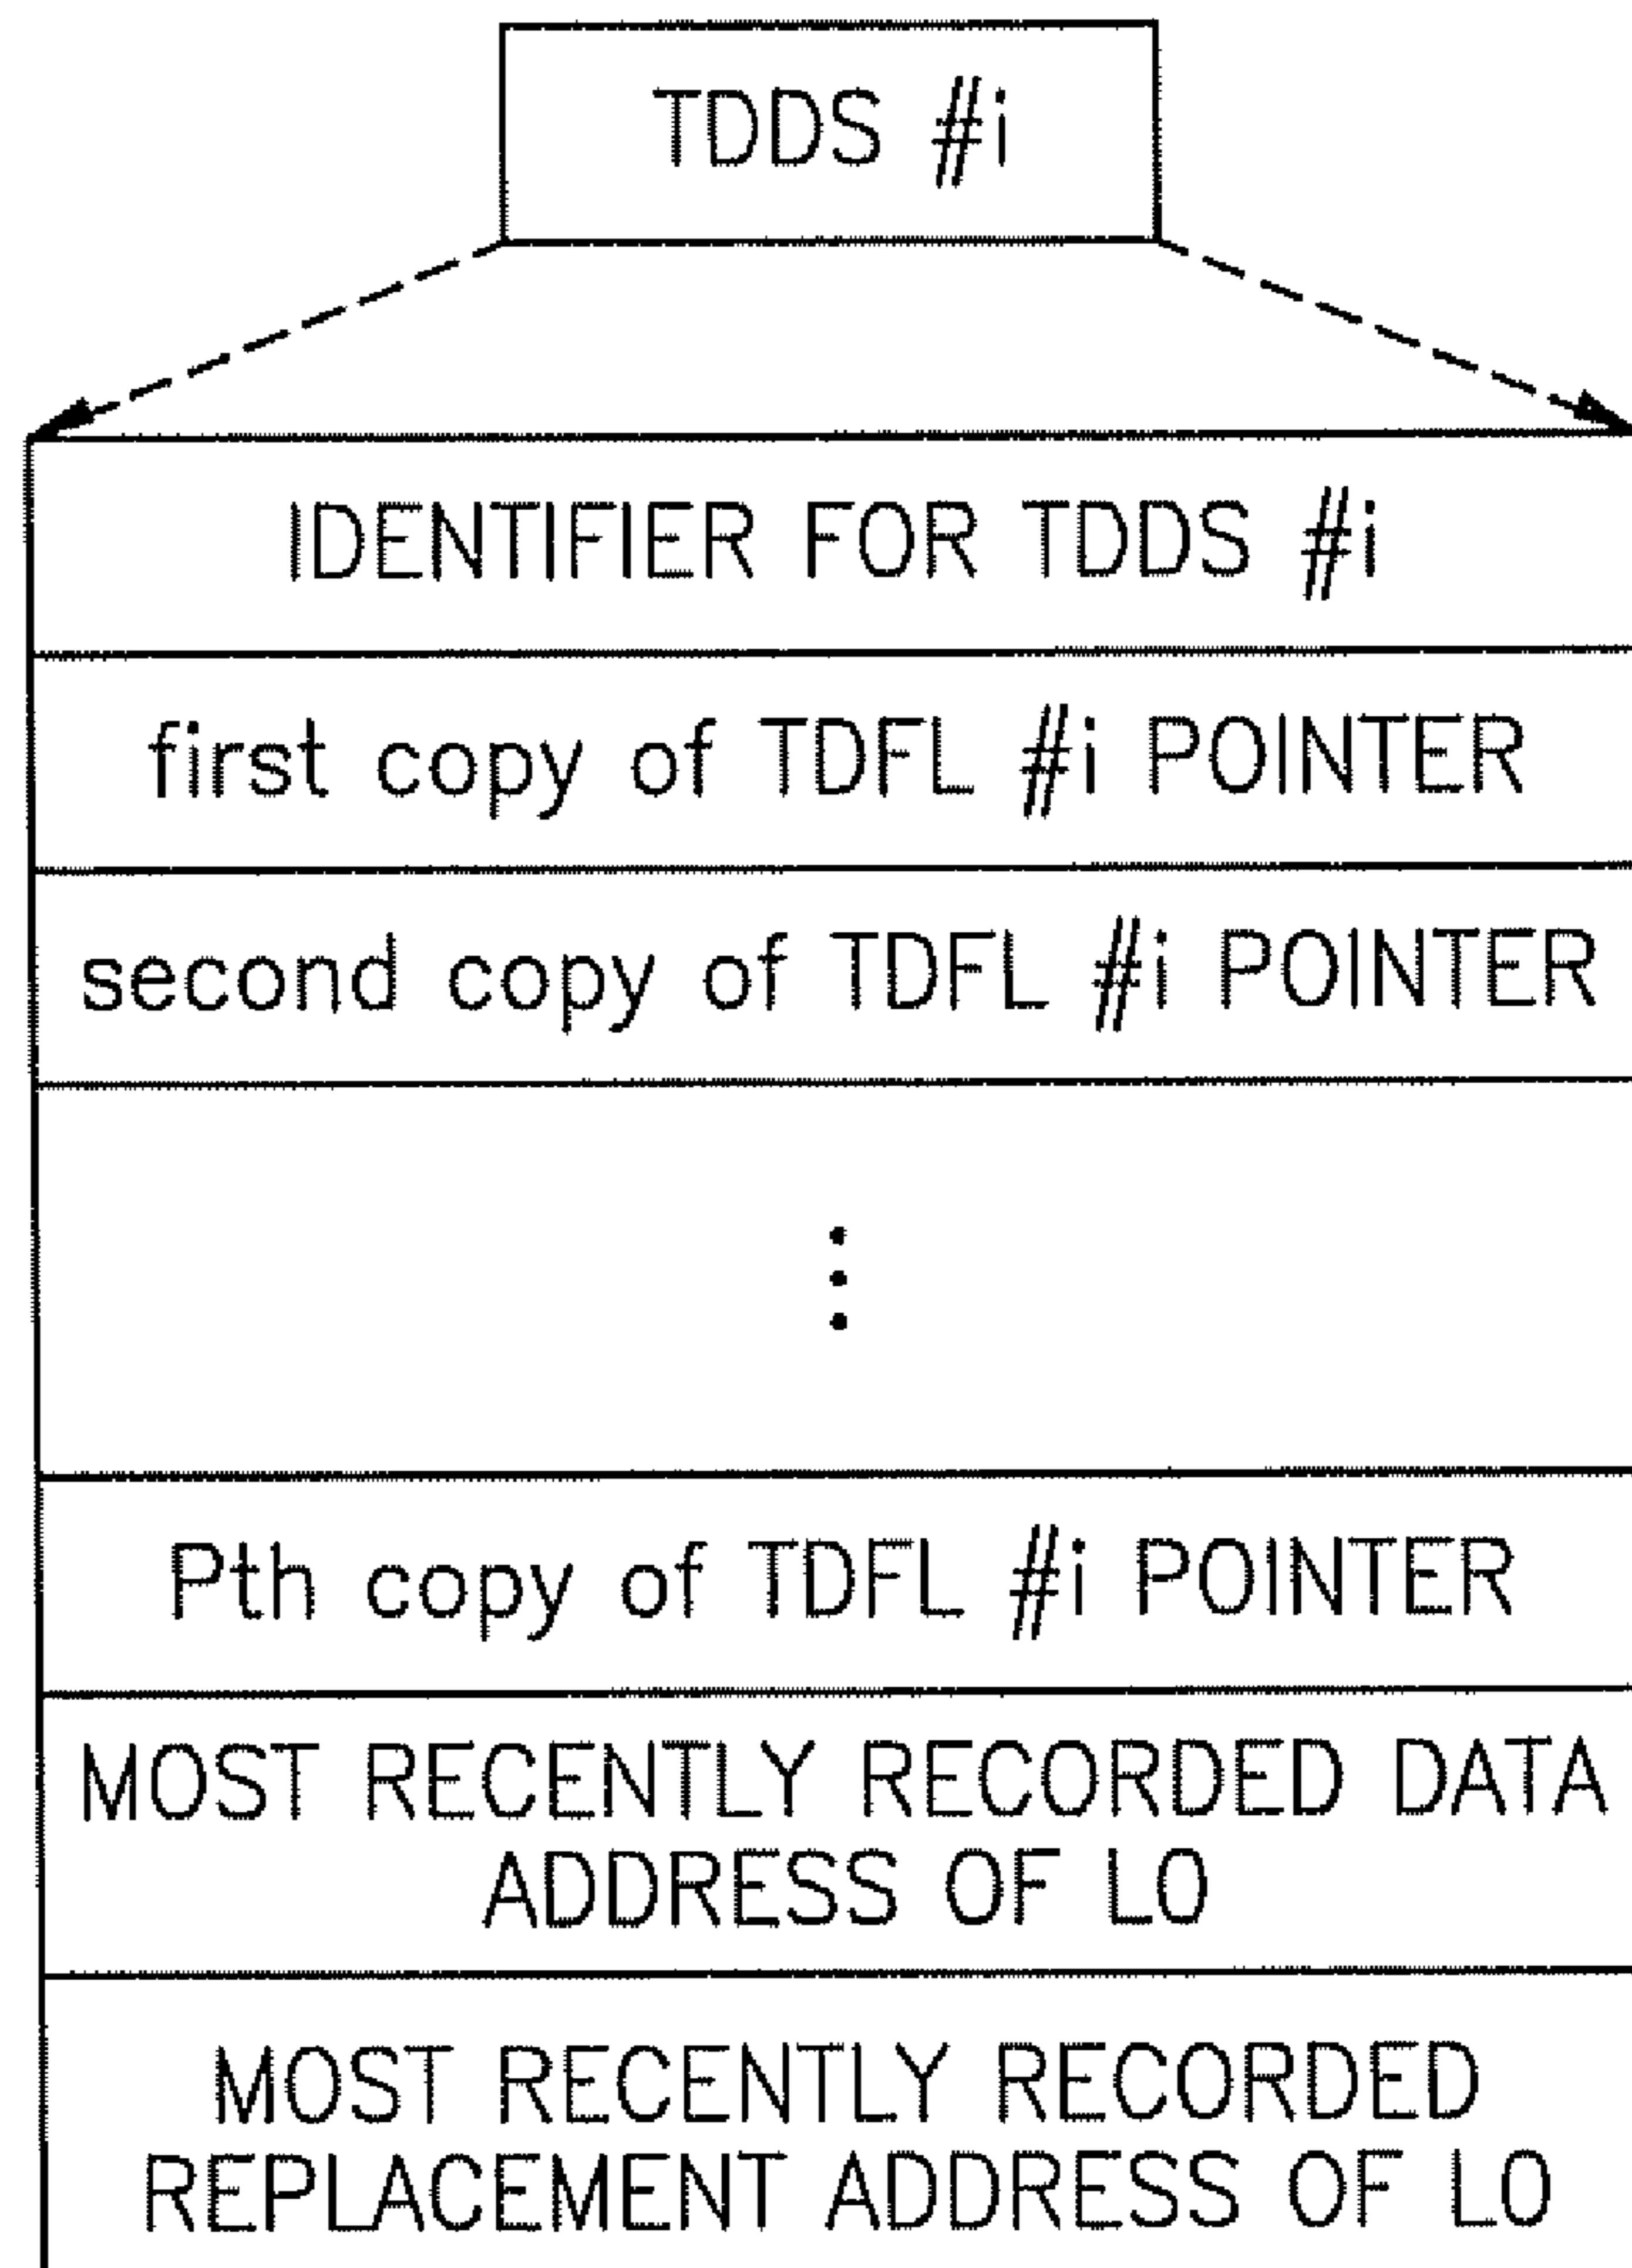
TDDS #i

IDENTIFIER FOR TDDS #i

first copy of TDFL #i POINTER

second copy of TDFL #i POINTER

⋮

Pth copy of TDFL #i POINTER

MOST RECENTLY RECORDED DATA ADDRESS OF L0

MOST RECENTLY RECORDED REPLACEMENT ADDRESS OF L0